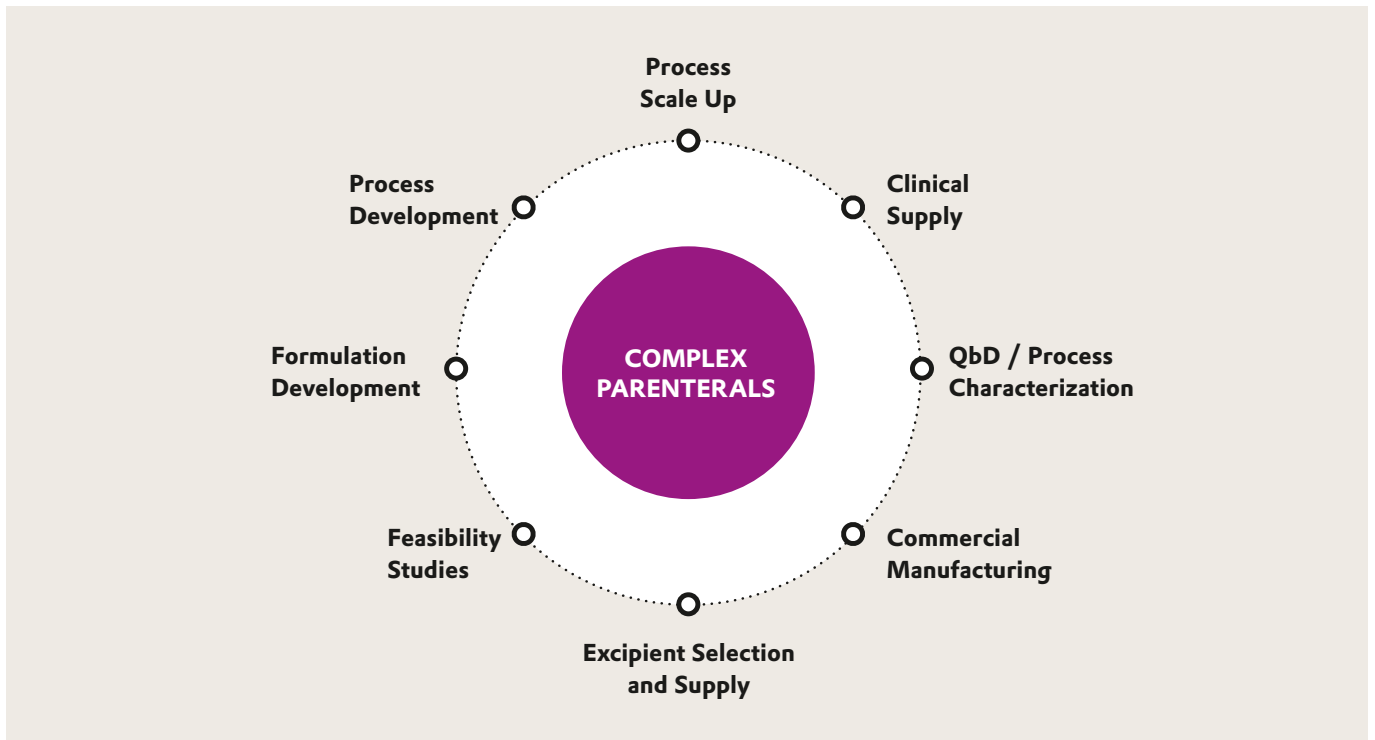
Process Scale Up

Clinical Supply

QbD / Process Characterization

Commercial Manufacturing

Excipient Selection and Supply

Feasibility Studies

Formulation Development

Process Development

COMPLEX PARENTERALS